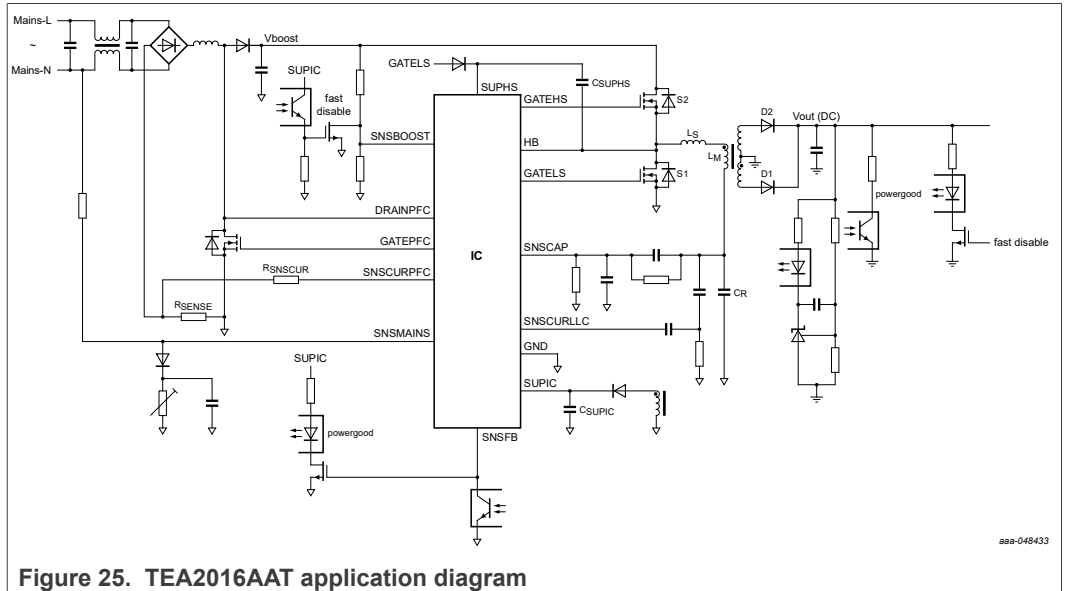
Mains-L
~
Mains-N
Vboost
SUPIC
fast disable
GATELS
SUPHS
$C_{SUPHS}$
GATEHS
S2
HB
$L_S$
$L_M$
D2
Vout (DC)
D1
GATELS
S1
SNSBOOST
DRAINPFC
GATEPFC
IC
$R_{SNSCUR}$
SNSCURPFC
$R_{SENSE}$
SNSMAINS
SNSCAP
$C_R$
SNSCURLLC
GND
SUPIC
$C_{SUPIC}$
SUPIC
powergood
SNSFB
powergood
fast disable
aaa-048433

Figure 25. TEA2016AAT application diagram